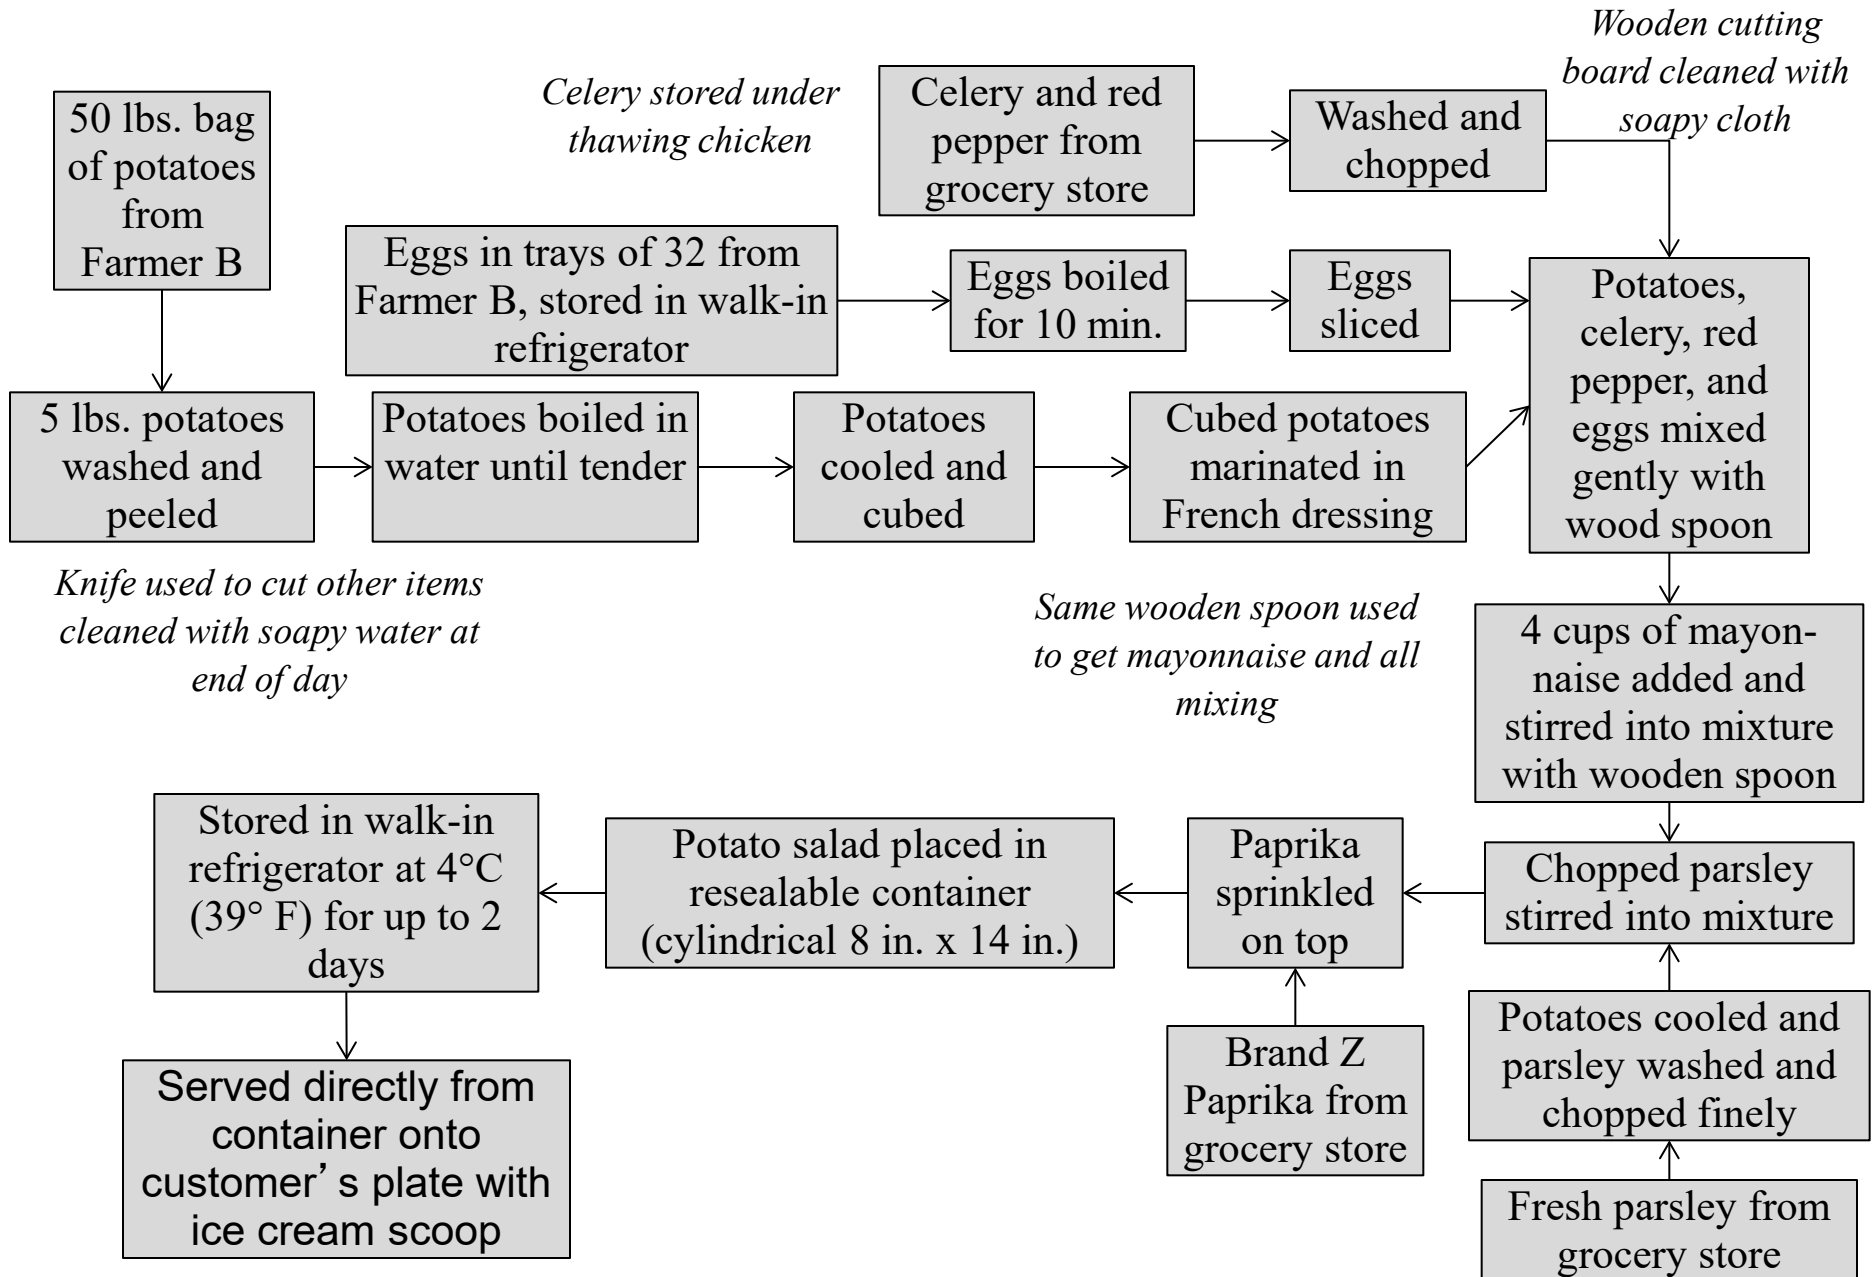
50 lbs. bag of potatoes from Farmer B

Celery stored under thawing chicken

Celery and red pepper from grocery store

Washed and chopped

Wooden cutting board cleaned with soapy cloth

Eggs in trays of 32 from Farmer B, stored in walk-in refrigerator

Eggs boiled for 10 min.

Eggs sliced

Potatoes, celery, red pepper, and eggs mixed gently with wood spoon

5 lbs. potatoes washed and peeled

Potatoes boiled in water until tender

Potatoes cooled and cubed

Cubed potatoes marinated in French dressing

Knife used to cut other items cleaned with soapy water at end of day

Same wooden spoon used to get mayonnaise and all mixing

4 cups of mayonnaise added and stirred into mixture with wooden spoon

Stored in walk-in refrigerator at 4°C (39° F) for up to 2 days

Potato salad placed in resealable container (cylindrical 8 in. x 14 in.)

Paprika sprinkled on top

Chopped parsley stirred into mixture

Potatoes cooled and parsley washed and chopped finely

Brand Z Paprika from grocery store

Served directly from container onto customer's plate with ice cream scoop

Fresh parsley from grocery store